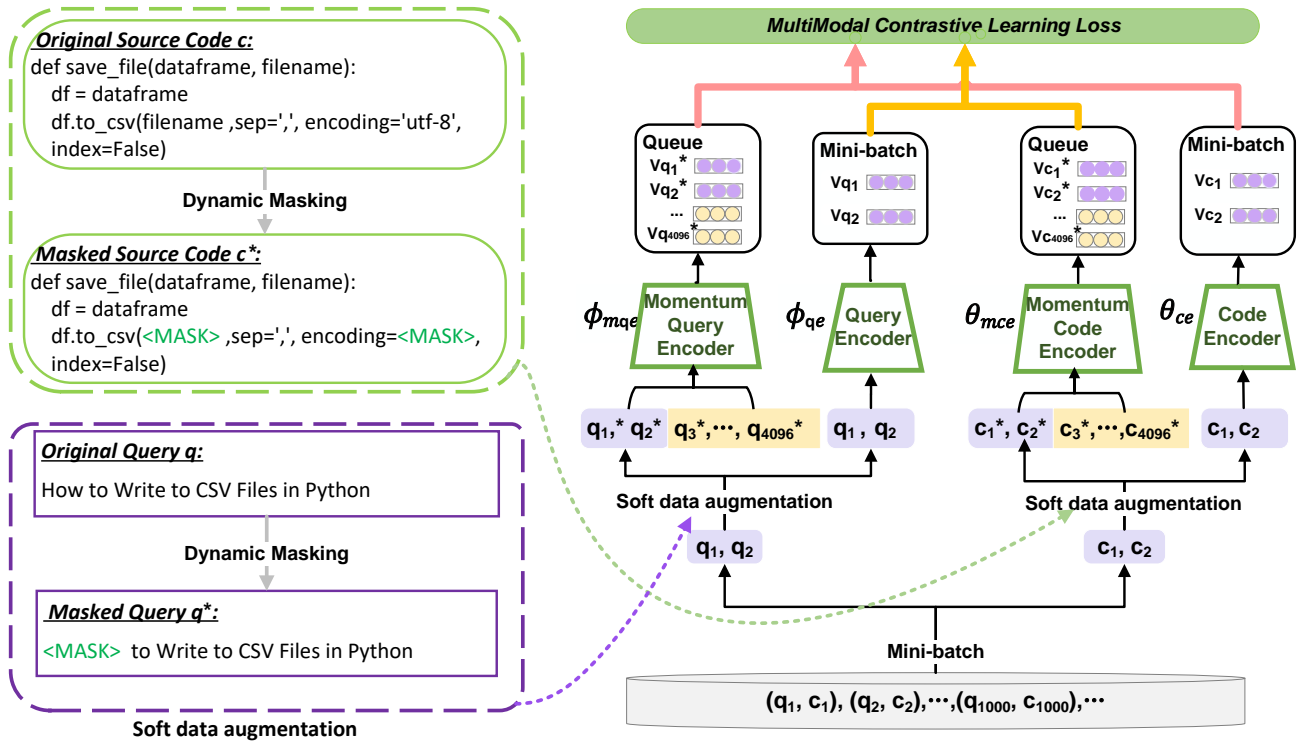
Original Source Code c:
def save_file(dataframe, filename):
df = dataframe
df.to_csv(filename ,sep=',', encoding='utf-8', index=False)

Dynamic Masking

Masked Source Code c*:
def save_file(dataframe, filename):
df = dataframe
df.to_csv(<MASK> ,sep=',', encoding=<MASK>, index=False)

Original Query q:
How to Write to CSV Files in Python

Dynamic Masking

Masked Query q*:
<MASK> to Write to CSV Files in Python

Soft data augmentation

MultiModal Contrastive Learning Loss

Queue
$vq_1^*$
$vq_2^*$
...
$vq_{4096}^*$

Mini-batch
$vq_1$
$vq_2$

Queue
$vc_1^*$
$vc_2^*$
...
$vc_{4096}^*$

Mini-batch
$vc_1$
$vc_2$

$\phi_{mqe}$ Momentum Query Encoder

$\phi_{qe}$ Query Encoder

$\theta_{mce}$ Momentum Code Encoder

$\theta_{ce}$ Code Encoder

$q_1,^* q_2^*$ $q_3^*,\cdots, q_{4096}^*$

$q_1$ , $q_2$

$c_1^*, c_2^*$ $c_3^*,\cdots,c_{4096}^*$

$c_1, c_2$

Soft data augmentation

Soft data augmentation

$q_1, q_2$

$c_1, c_2$

Mini-batch

$(q_1, c_1), (q_2, c_2),\cdots,(q_{1000}, c_{1000}),\cdots$